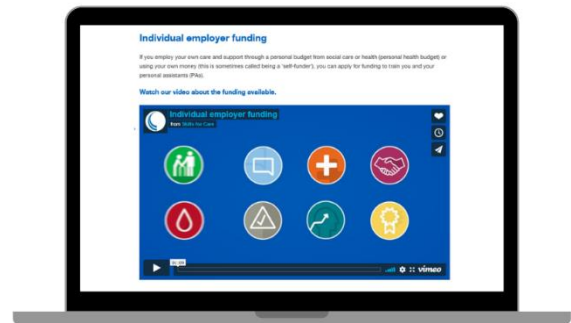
Individual employer funding

If you employ your own care and support through a personal budget from social care or health (personal health budget) or using your own money (this is sometimes called being a 'self-funder'), you can apply for funding to train you and your personal assistants (PAs).

Watch our video about the funding available.

Individual employer funding
from Skills for Care

00:00

vimeo